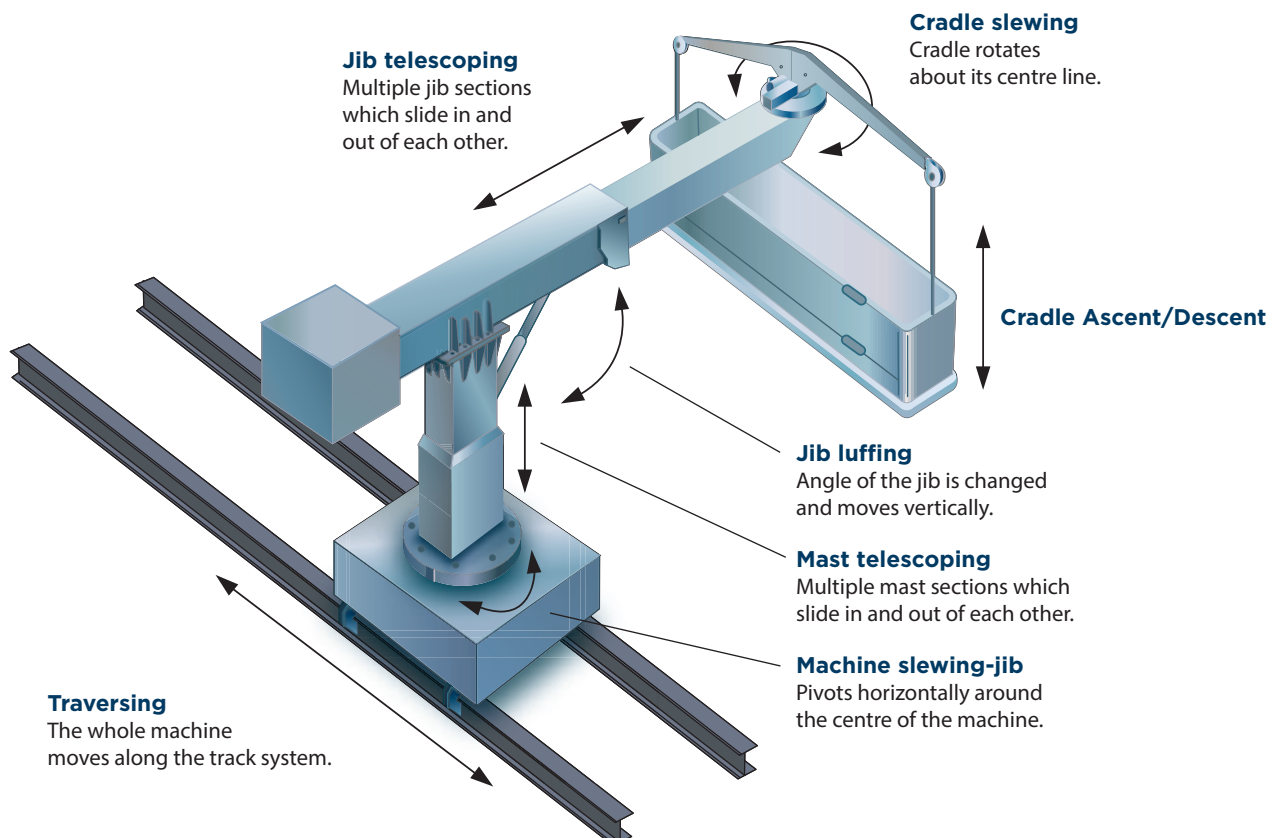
**Jib telescoping**
Multiple jib sections which slide in and out of each other.

**Cradle slewing**
Cradle rotates about its centre line.

**Cradle Ascent/Descent**

**Jib luffing**
Angle of the jib is changed and moves vertically.

**Mast telescoping**
Multiple mast sections which slide in and out of each other.

**Machine slewing-jib**
Pivots horizontally around the centre of the machine.

**Traversing**
The whole machine moves along the track system.